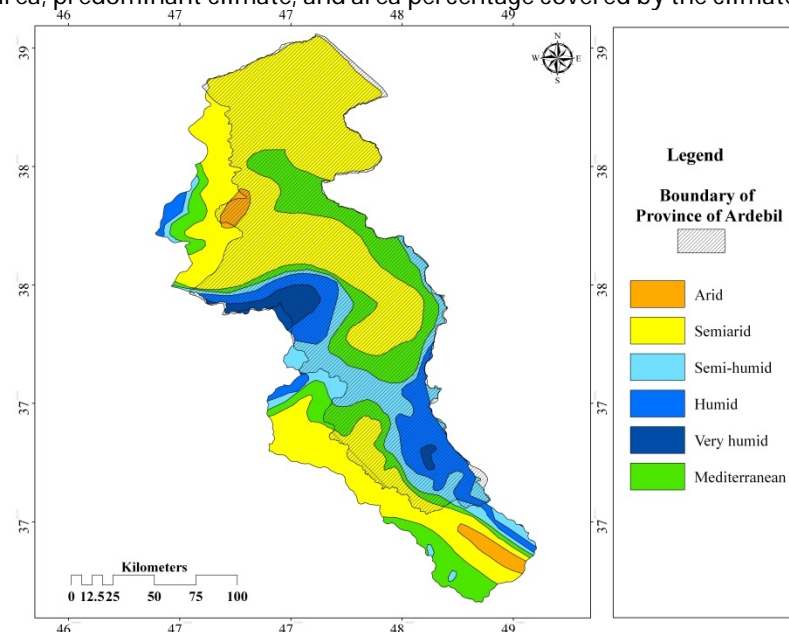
area, predominant climate, and area percentage covered by the climate

46 47 47 48 49

39 38 38 37 37

39 38 38 37 37

N W E S

Legend

Boundary of Province of Ardebil

Arid
Semiarid
Semi-humid
Humid
Very humid
Mediterranean

Kilometers
0 12.5 25 50 75 100

46 47 47 48 49